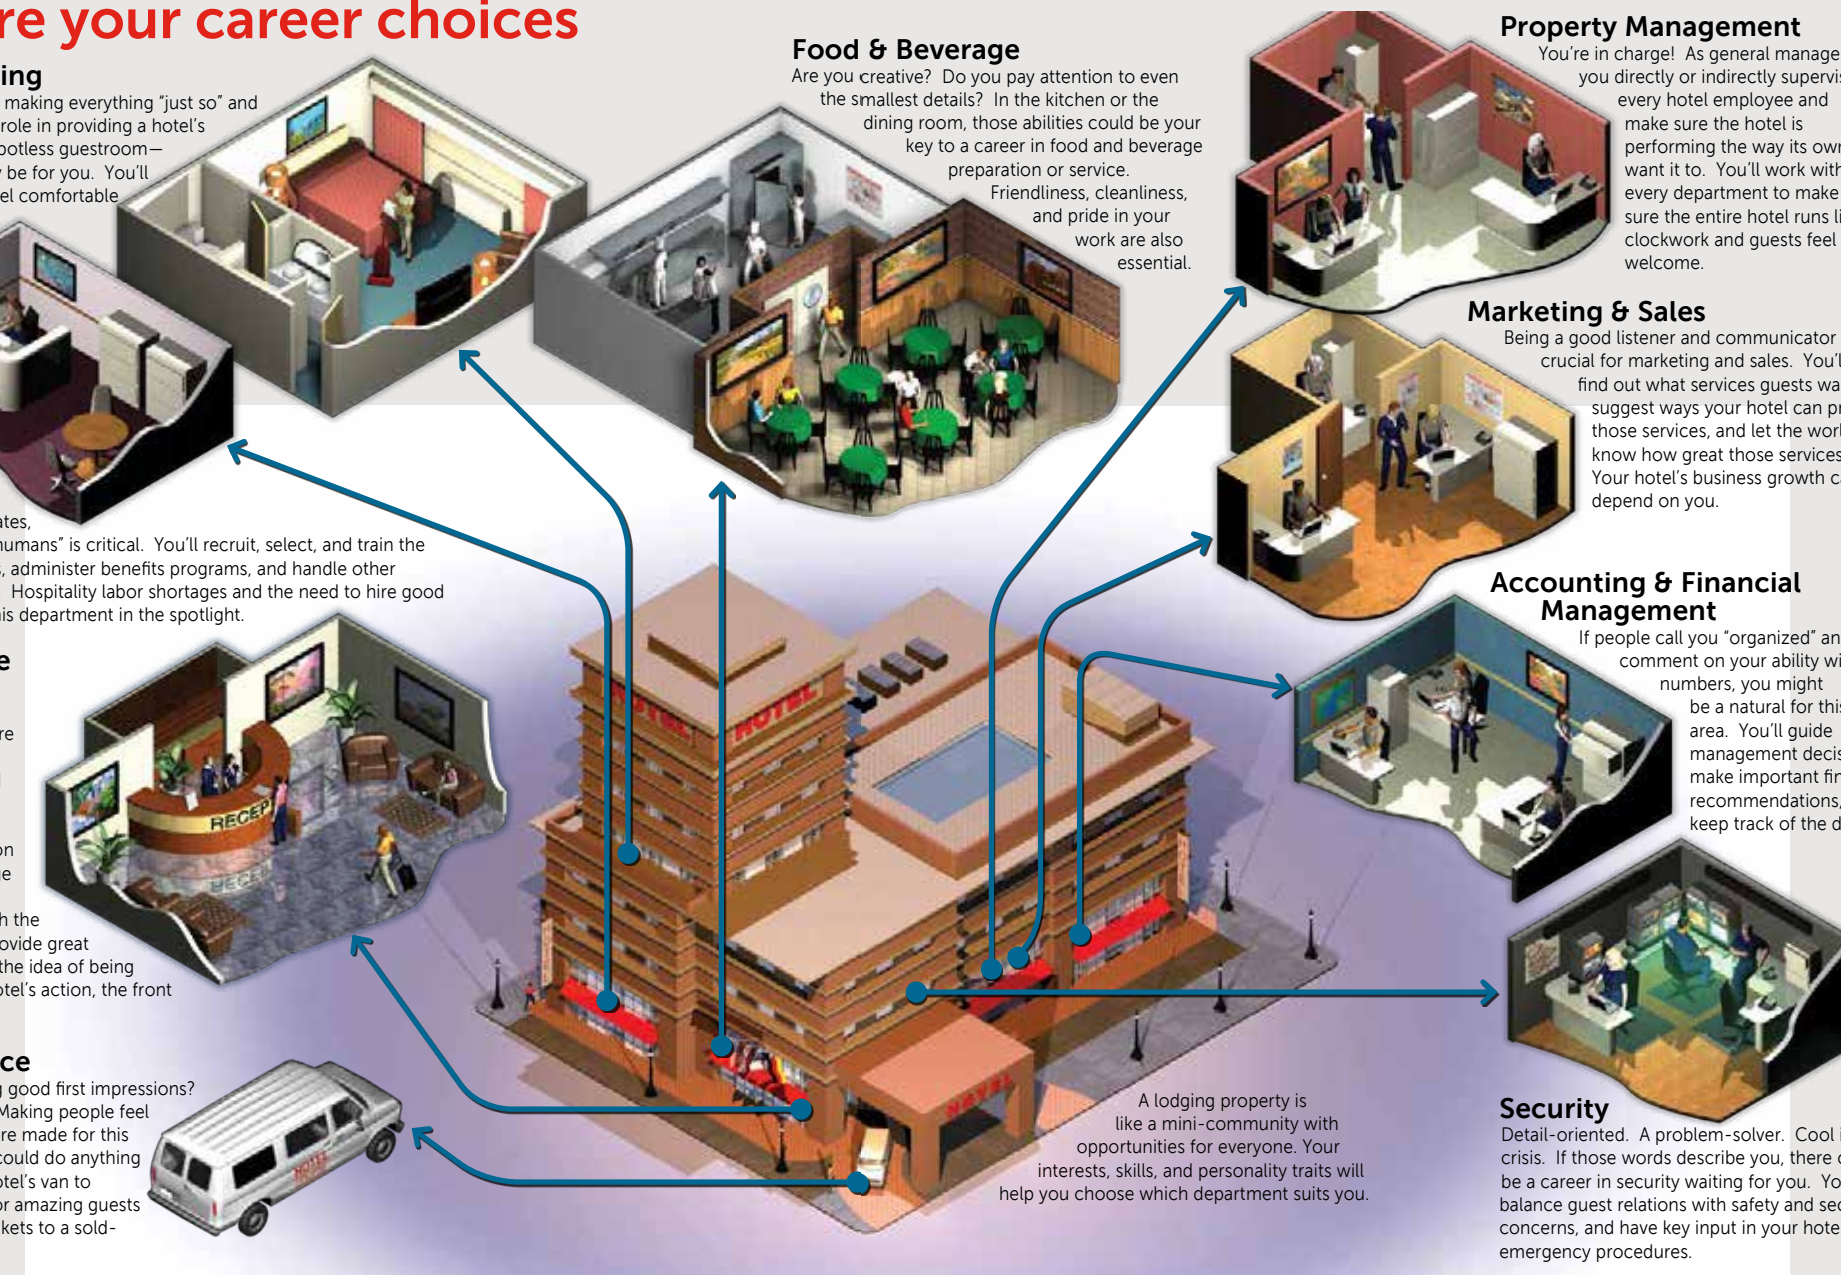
re your career choices

ing
making everything "just so" and role in providing a hotel's potless guestroom— be for you. You'll el comfortable

Food & Beverage
Are you creative? Do you pay attention to even the smallest details? In the kitchen or the dining room, those abilities could be your key to a career in food and beverage preparation or service. Friendliness, cleanliness, and pride in your work are also essential.

Property Management
You're in charge! As general manage you directly or indirectly supervis every hotel employee and make sure the hotel is performing the way its own want it to. You'll work with every department to make sure the entire hotel runs li clockwork and guests feel welcome.

Marketing & Sales
Being a good listener and communicator crucial for marketing and sales. You'l find out what services guests wa suggest ways your hotel can pr those services, and let the worl know how great those services Your hotel's business growth c depend on you.

ates, humans" is critical. You'll recruit, select, and train the , administer benefits programs, and handle other Hospitality labor shortages and the need to hire good is department in the spotlight.

Accounting & Financial Management
If people call you "organized" an comment on your ability wi numbers, you might be a natural for this area. You'll guide management decis make important fin recommendations, keep track of the d

e

re

on
e

h the ovide great the idea of being tel's action, the front

RECEP
RECEP

HOTEL
HOTEL
HOTEL

ce
good first impressions? Making people feel re made for this could do anything otel's van to r amazing guests kets to a sold-

HOTEL

A lodging property is like a mini-community with opportunities for everyone. Your interests, skills, and personality traits will help you choose which department suits you.

Security
Detail-oriented. A problem-solver. Cool i crisis. If those words describe you, there c be a career in security waiting for you. Yo balance guest relations with safety and sec concerns, and have key input in your hote emergency procedures.